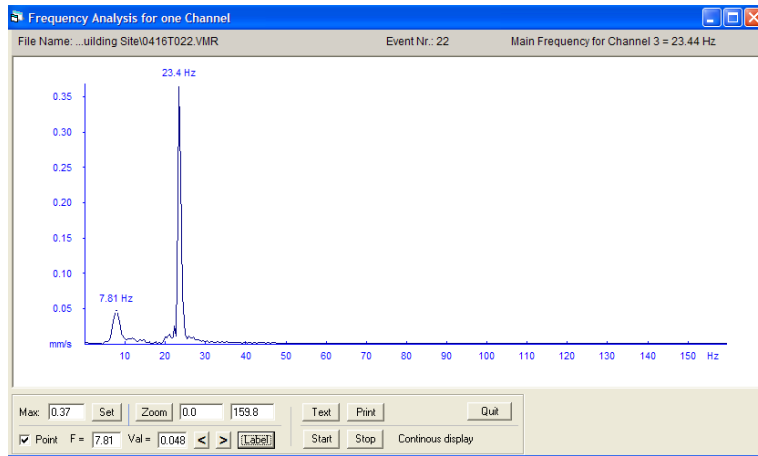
Frequency Analysis for one Channel

File Name: ...uilding Site\0416T022.VMR

Event Nr.: 22

Main Frequency for Channel 3 = 23.44 Hz

23.4 Hz

7.81 Hz

0.35
0.30
0.25
0.20
0.15
0.10
0.05
mm/s

10 20 30 40 50 60 70 80 90 100 110 120 130 140 150 Hz

Max: 0.37 Set Zoom 0.0 159.8 Text Print Quit

Point F = 7.81 Val = 0.048 < > Label Start Stop Continous display